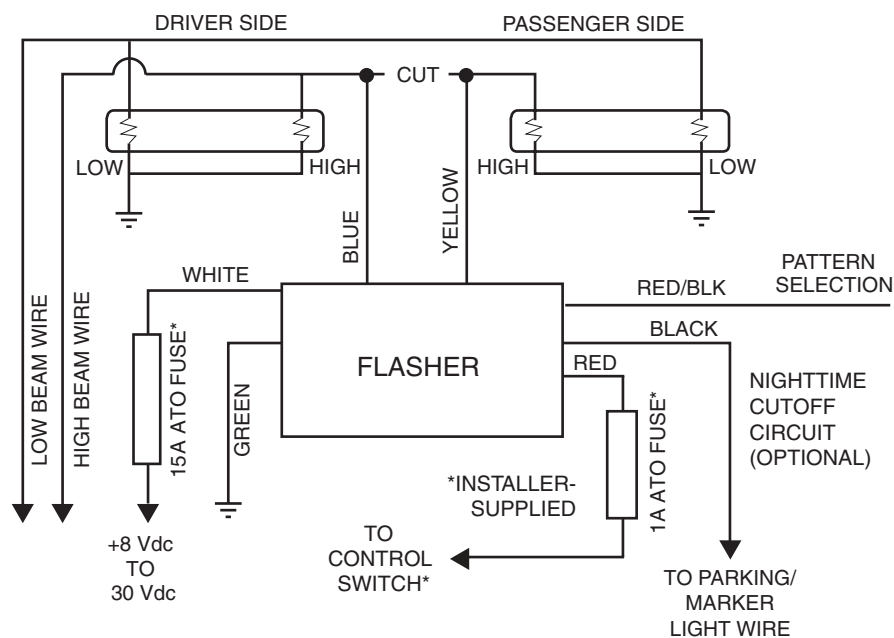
DRIVER SIDE

PASSENGER SIDE

CUT

LOW

HIGH

HIGH

LOW

BLUE

YELLOW

WHITE

PATTERN SELECTION

RED/BLK

BLACK

FLASHER

RED

NIGHTTIME CUTOFF CIRCUIT (OPTIONAL)

LOW BEAM WIRE

HIGH BEAM WIRE

15A ATO FUSE*

GREEN

1A ATO FUSE*

*INSTALLER-SUPPLIED

+8 Vdc TO 30 Vdc

TO CONTROL SWITCH*

TO PARKING/ MARKER LIGHT WIRE